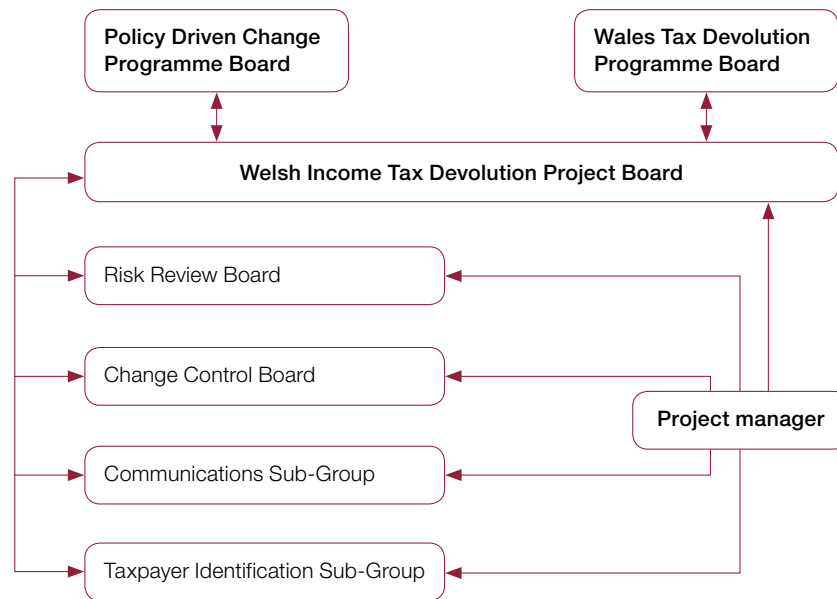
Policy Driven Change Programme Board

Wales Tax Devolution Programme Board

Welsh Income Tax Devolution Project Board

Risk Review Board

Change Control Board

Communications Sub-Group

Taxpayer Identification Sub-Group

Project manager